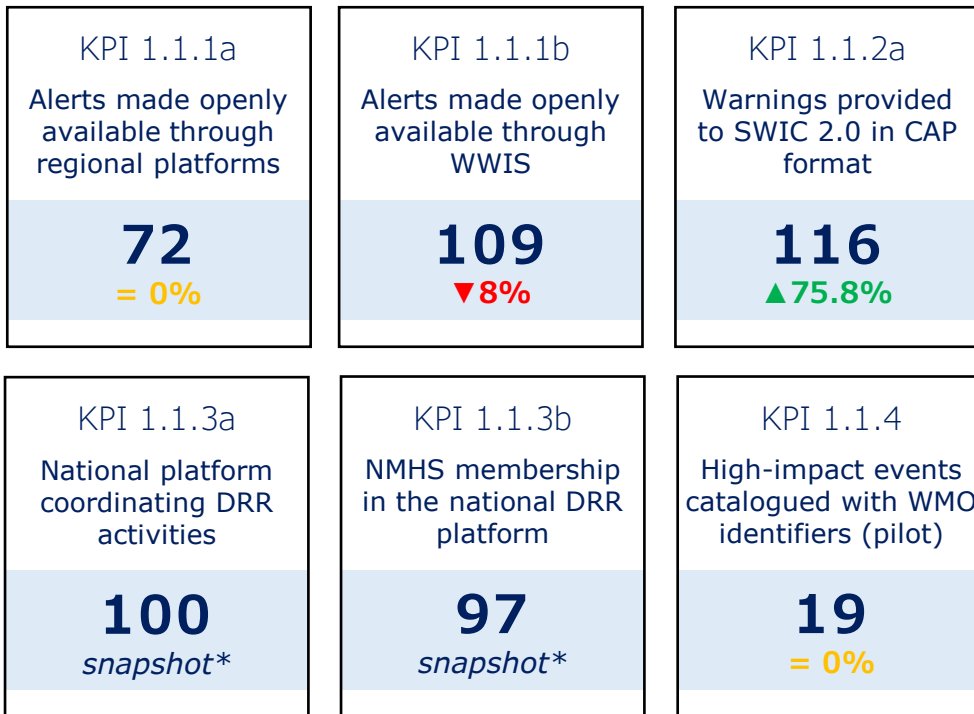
KPI 1.1.1a

Alerts made openly available through regional platforms

72

= 0%

KPI 1.1.1b

Alerts made openly available through WWIS

109

▼8%

KPI 1.1.2a

Warnings provided to SWIC 2.0 in CAP format

116

▲75.8%

KPI 1.1.3a

National platform coordinating DRR activities

100

snapshot*

KPI 1.1.3b

NMHS membership in the national DRR platform

97

snapshot*

KPI 1.1.4

High-impact events catalogued with WMO identifiers (pilot)

19

= 0%